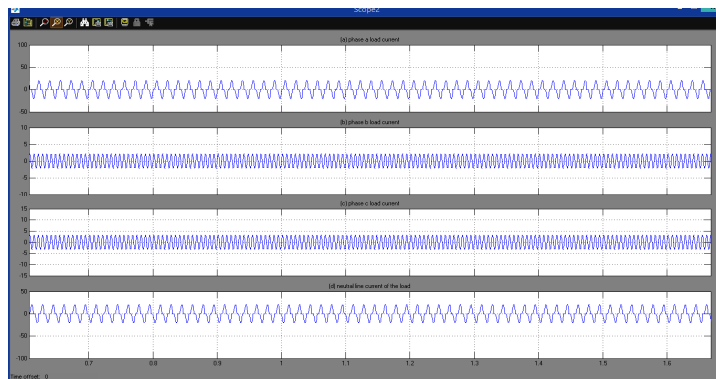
Scope2

(a) phase a load current

100
50
0
-50

(b) phase b load current

10
5
0
-5
-10

(c) phase c load current

15
10
5
0
-5
-10
-15

(d) neutral line current of the load

50
0
-50
-100

0.7 0.8 0.9 1 1.1 1.2 1.3 1.4 1.5 1.6

Time offset: 0